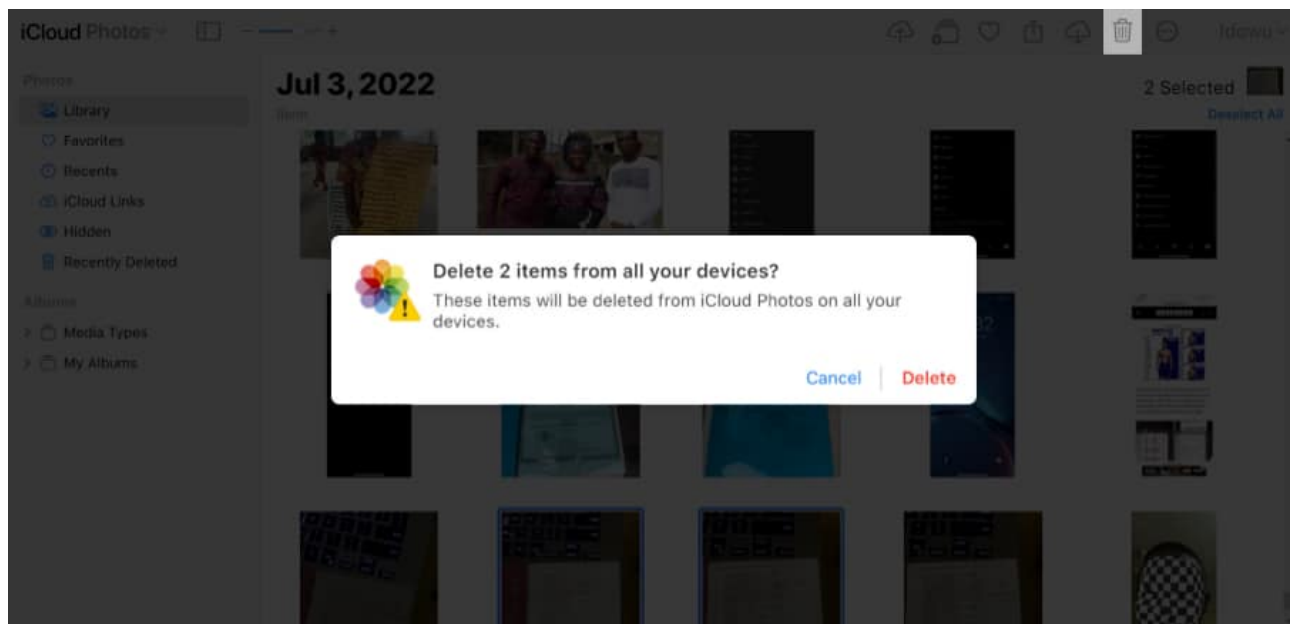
iCloud Photos

Idowu

Photos
Library
Favorites
Recents
iCloud Links
Hidden
Recently Deleted

Albums
Media Types
My Albums

Jul 3, 2022
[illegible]

2 Selected
Deselect All

Delete 2 items from all your devices?
These items will be deleted from iCloud Photos on all your devices.

Cancel
Delete